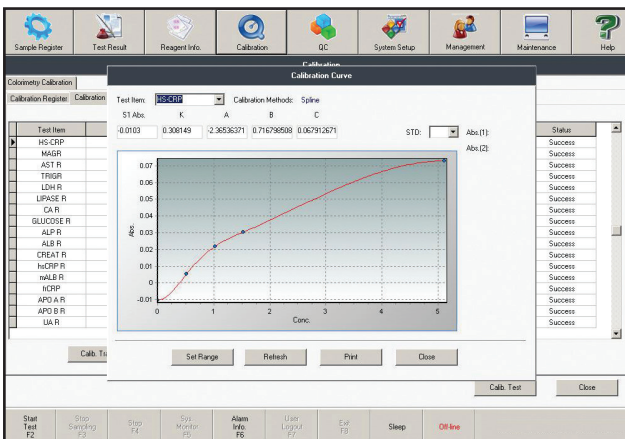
Sample Register | Test Result | Reagent Info. | Calibration | QC | System Setup | Management | Maintenance | Help

Calibration

Colorimetry Calibration

Calibration Register | Calibration

Calibration Curve

Test Item: HS-CRP
Calibration Methods: Spline

| S1 Abs. | K | A | B | C |
|---|---|---|---|---|
| -0.0103 | 0.308149 | 2.36536371 | 0.716798508 | 0.067912671 |

STD:
Abs.(1):
Abs.(2):

0.07
0.06
0.05
0.04
0.03
0.02
0.01
0
-0.01
Abs.
0 1 2 3 4 5
Conc.

Set Range | Refresh | Print | Close

| Test Item | Status |
|---|---|
| HS-CRP | Success |
| MAGR | Success |
| AST R | Success |
| TRIGR | Success |
| LDH R | Success |
| LIPASE R | Success |
| CA R | Success |
| GLUCOSE R | Success |
| ALP R | Success |
| ALB R | Success |
| CREAT R | Success |
| hsCRP R | Success |
| mALB R | Success |
| hCRP | Success |
| APO A R | Success |
| APO B R | Success |
| UA R | Success |

Calib. Tr

Calib. Test | Close

Start Test F2 | Stop Sampling F3 | Stop F4 | Sys. Monitor F5 | Alarm Info. F6 | User Logout F7 | Exit F8 | Sleep | Off-line